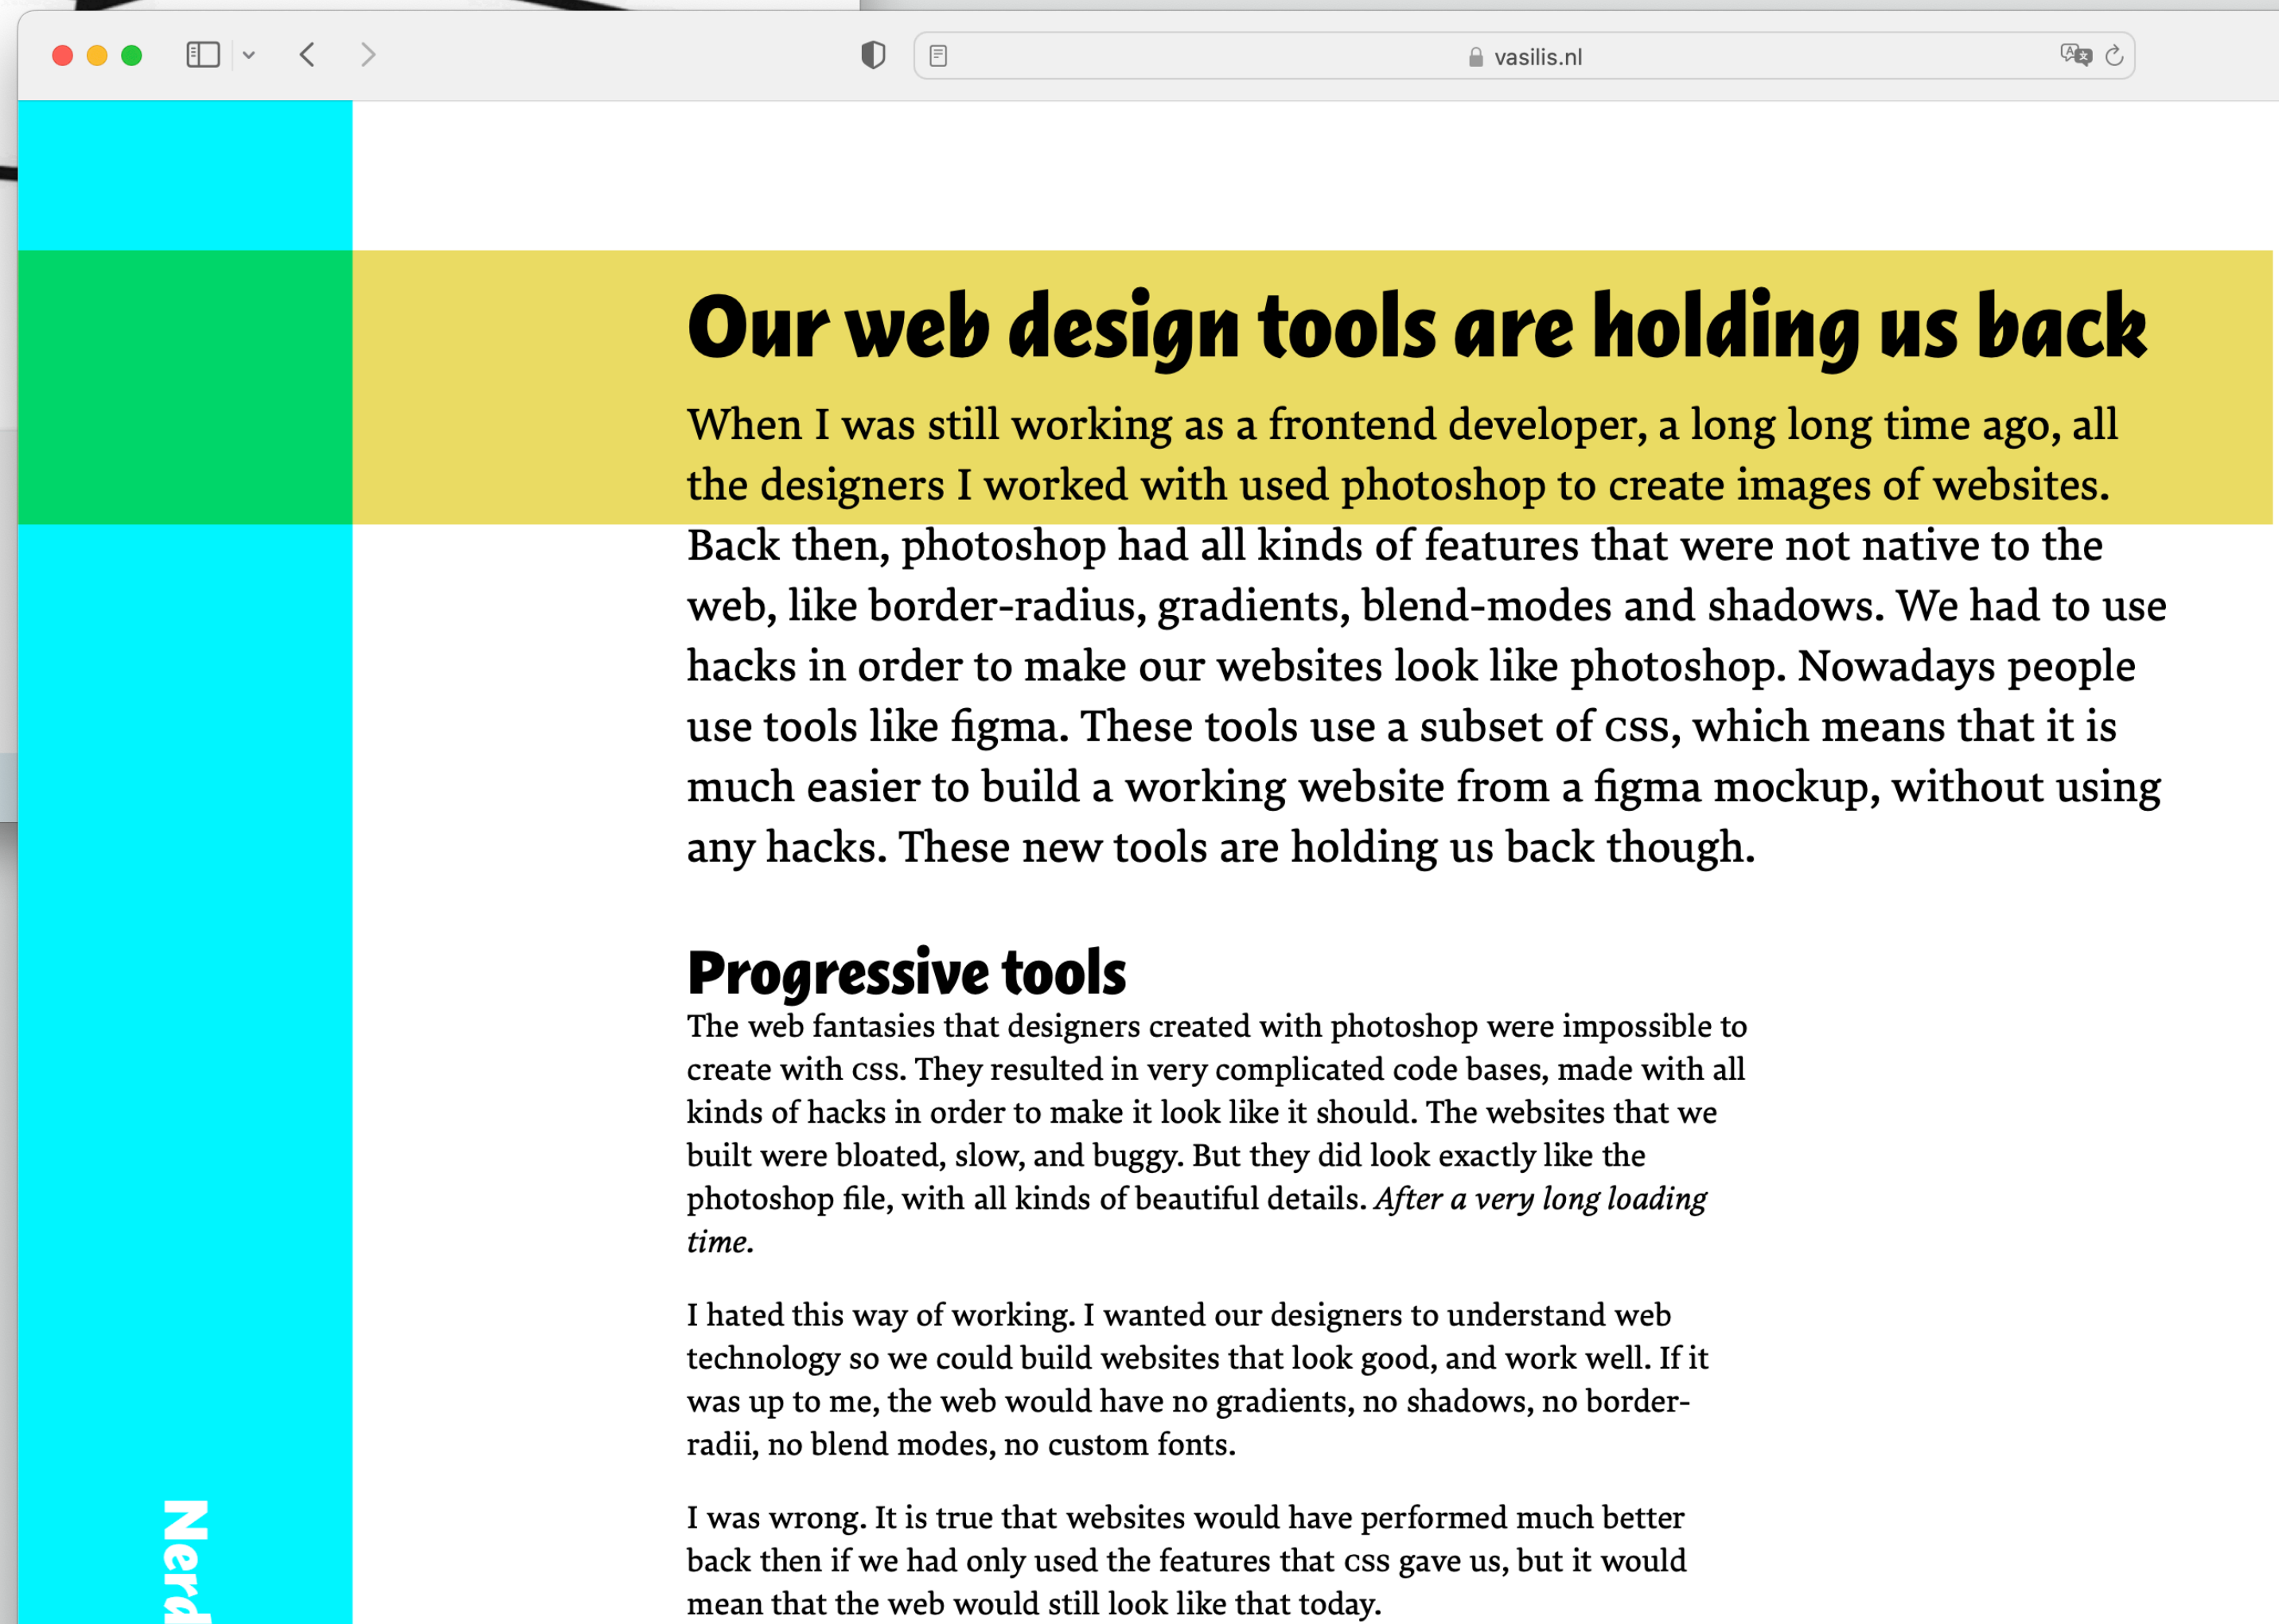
vasilis.nl

Our web design tools are holding us back

When I was still working as a frontend developer, a long long time ago, all the designers I worked with used photoshop to create images of websites. Back then, photoshop had all kinds of features that were not native to the web, like border-radius, gradients, blend-modes and shadows. We had to use hacks in order to make our websites look like photoshop. Nowadays people use tools like figma. These tools use a subset of CSS, which means that it is much easier to build a working website from a figma mockup, without using any hacks. These new tools are holding us back though.

Progressive tools

The web fantasies that designers created with photoshop were impossible to create with CSS. They resulted in very complicated code bases, made with all kinds of hacks in order to make it look like it should. The websites that we built were bloated, slow, and buggy. But they did look exactly like the photoshop file, with all kinds of beautiful details. *After a very long loading time.*

I hated this way of working. I wanted our designers to understand web technology so we could build websites that look good, and work well. If it was up to me, the web would have no gradients, no shadows, no border-radii, no blend modes, no custom fonts.

I was wrong. It is true that websites would have performed much better back then if we had only used the features that CSS gave us, but it would mean that the web would still look like that today.

Nerd